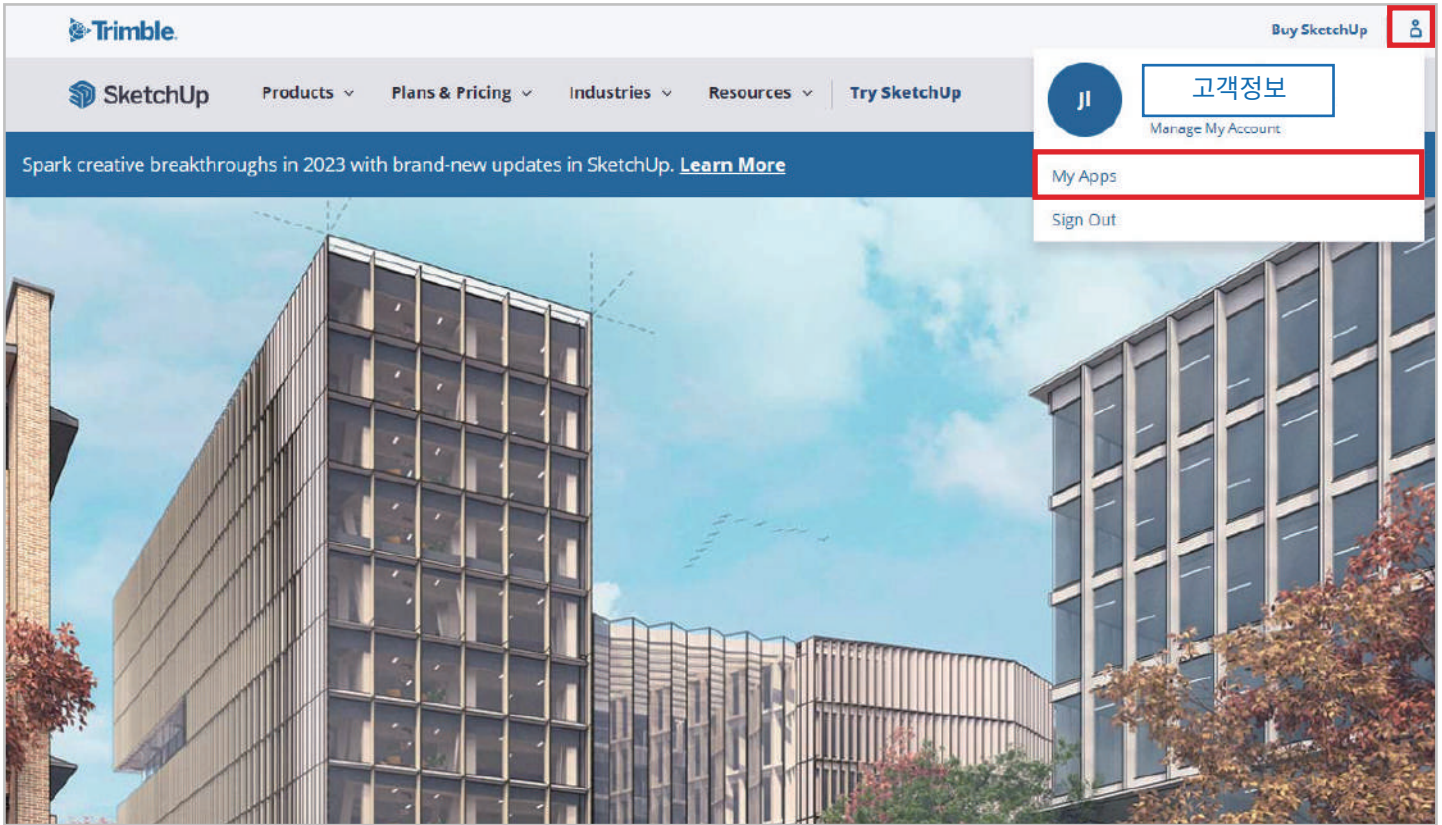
Trimble.

Buy SketchUp

SketchUp Products Plans & Pricing Industries Resources Try SketchUp

JI

고객정보

Manage My Account

My Apps

Sign Out

Spark creative breakthroughs in 2023 with brand-new updates in SketchUp. Learn More